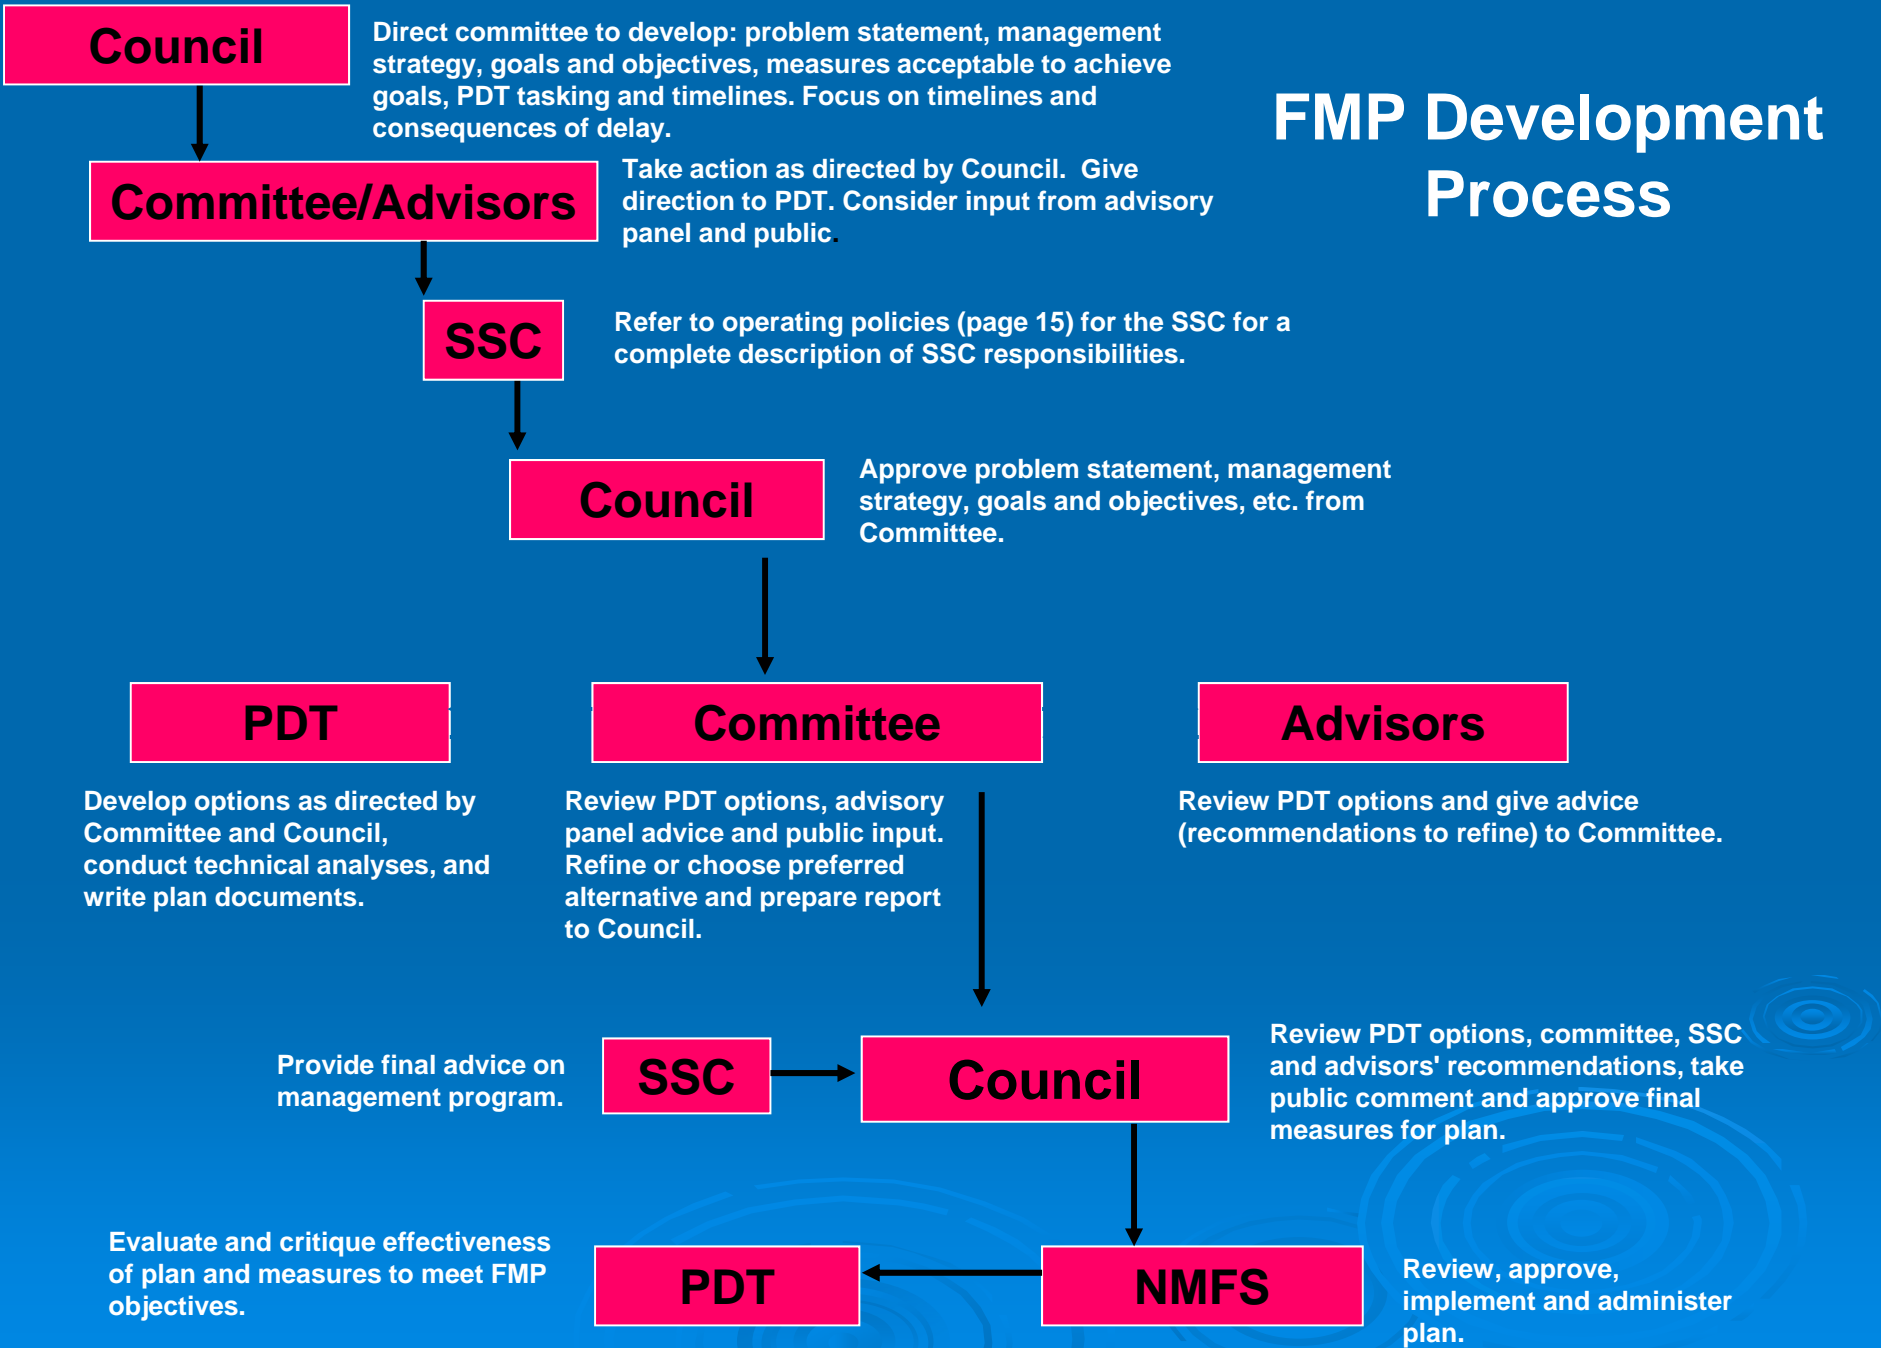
Council

Direct committee to develop: problem statement, management strategy, goals and objectives, measures acceptable to achieve goals, PDT tasking and timelines. Focus on timelines and consequences of delay.

FMP Development Process

Committee/Advisors

Take action as directed by Council. Give direction to PDT. Consider input from advisory panel and public.

SSC

Refer to operating policies (page 15) for the SSC for a complete description of SSC responsibilities.

Council

Approve problem statement, management strategy, goals and objectives, etc. from Committee.

PDT

Committee

Advisors

Develop options as directed by Committee and Council, conduct technical analyses, and write plan documents.

Review PDT options, advisory panel advice and public input. Refine or choose preferred alternative and prepare report to Council.

Review PDT options and give advice (recommendations to refine) to Committee.

Provide final advice on management program.

SSC

Council

Review PDT options, committee, SSC and advisors' recommendations, take public comment and approve final measures for plan.

Evaluate and critique effectiveness of plan and measures to meet FMP objectives.

PDT

NMFS

Review, approve, implement and administer plan.